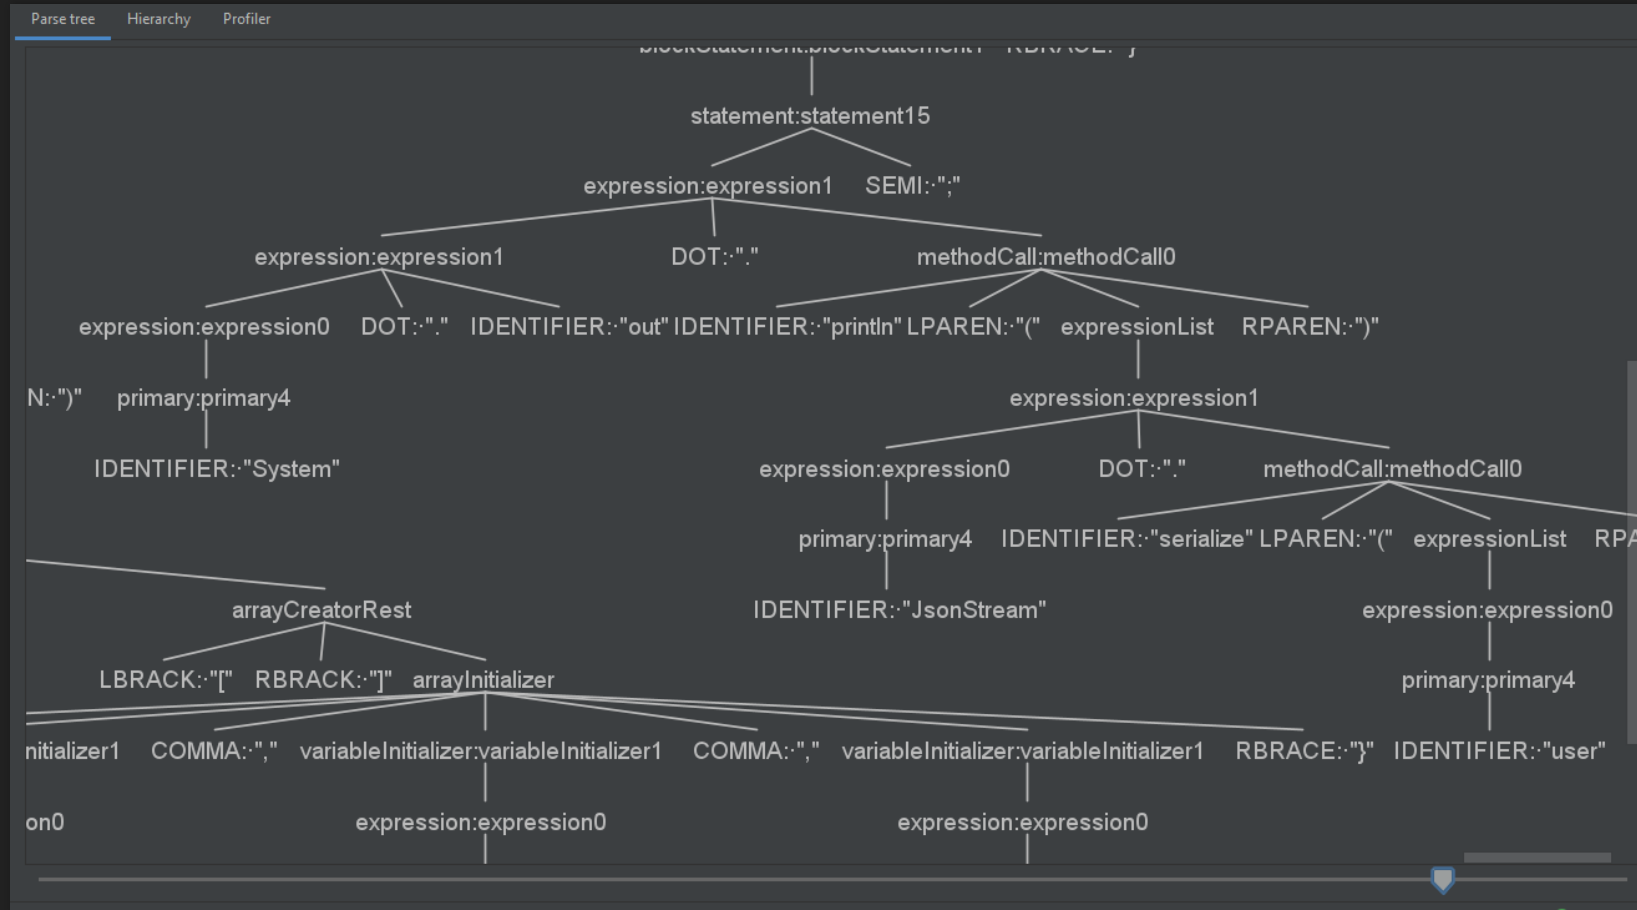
Parse tree Hierarchy Profiler

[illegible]

statement:statement15

expression:expression1 SEMI:·";"

expression:expression1 DOT:·"." methodCall:methodCall0

expression:expression0 DOT:·"." IDENTIFIER:·"out" IDENTIFIER:·"println" LPAREN:·"(" expressionList RPAREN:·")"

N:·")" primary:primary4

expression:expression1

IDENTIFIER:·"System"

expression:expression0 DOT:·"." methodCall:methodCall0

primary:primary4 IDENTIFIER:·"serialize" LPAREN:·"(" expressionList RPA

IDENTIFIER:·"JsonStream"

arrayCreatorRest

expression:expression0

LBRACK:·"[" RBRACK:·"]" arrayInitializer

primary:primary4

nitializer1 COMMA:·"," variableInitializer:variableInitializer1 COMMA:·"," variableInitializer:variableInitializer1 RBRACE:·"}" IDENTIFIER:·"user"

on0 expression:expression0 expression:expression0